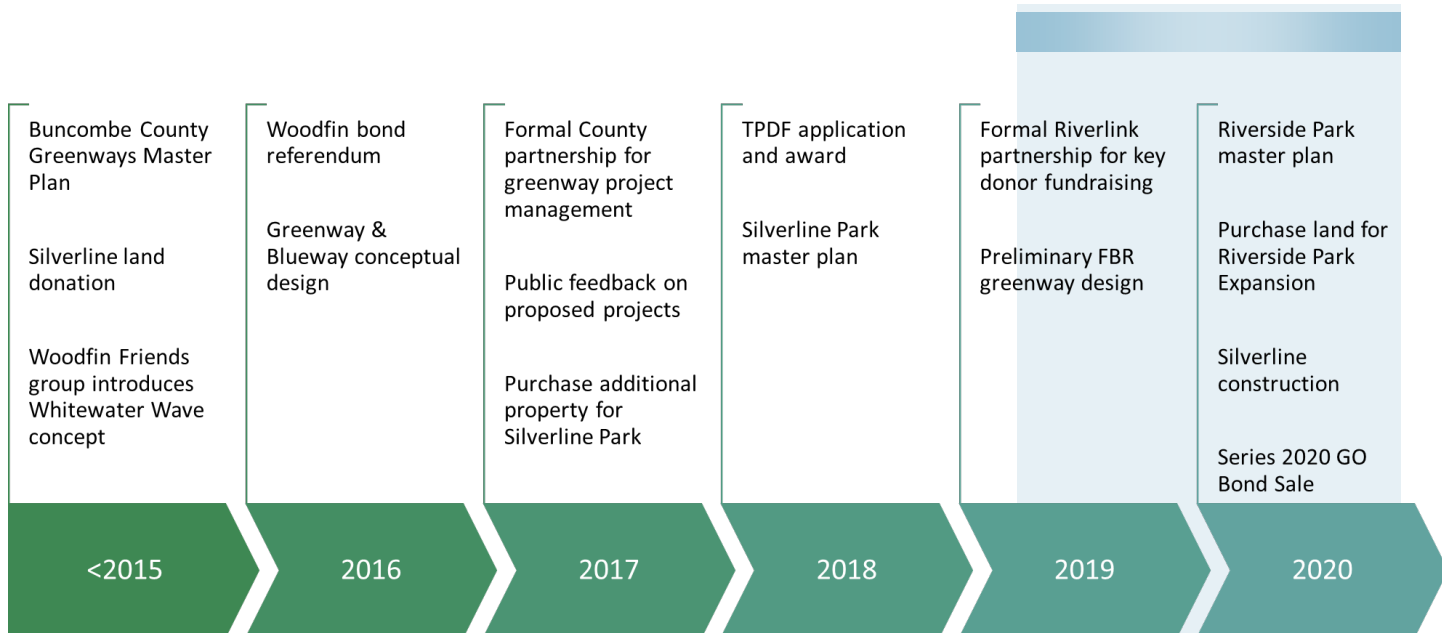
Buncombe County Greenways Master Plan

Silverline land donation

Woodfin Friends group introduces Whitewater Wave concept

<2015

Woodfin bond referendum

Greenway & Blueway conceptual design

2016

Formal County partnership for greenway project management

Public feedback on proposed projects

Purchase additional property for Silverline Park

2017

TPDF application and award

Silverline Park master plan

2018

Formal Riverlink partnership for key donor fundraising

Preliminary FBR greenway design

2019

Riverside Park master plan

Purchase land for Riverside Park Expansion

Silverline construction

Series 2020 GO Bond Sale

2020